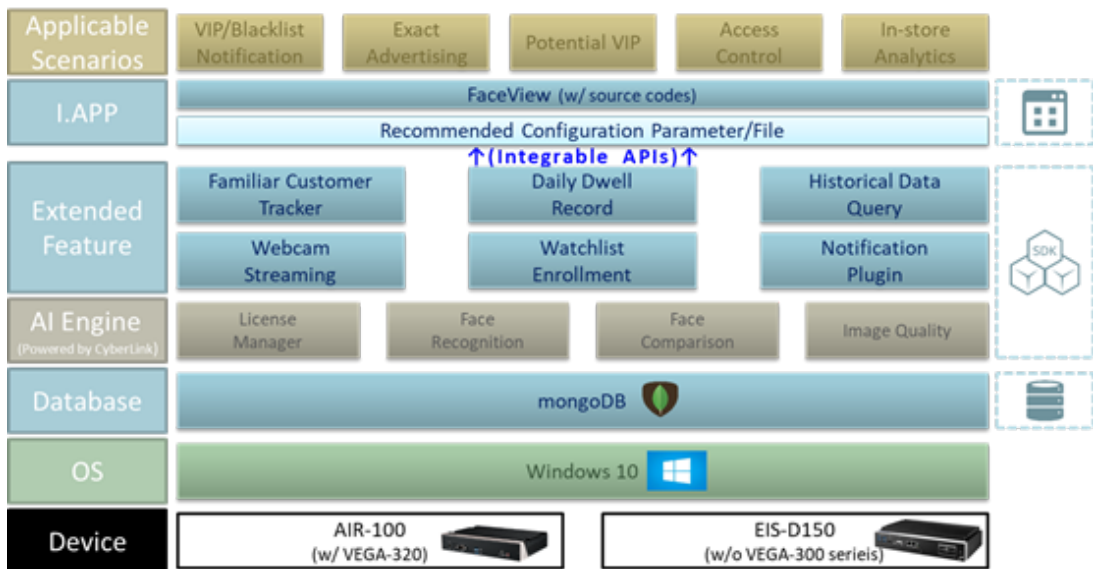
Applicable Scenarios

VIP/Blacklist Notification

Exact Advertising

Potential VIP

Access Control

In-store Analytics

I.APP

FaceView (w/ source codes)

Recommended Configuration Parameter/File

↑(Integrable APIs)↑

Extended Feature

Familiar Customer Tracker

Daily Dwell Record

Historical Data Query

Webcam Streaming

Watchlist Enrollment

Notification Plugin

SDK

AI Engine
(Powered by CyberLink)

License Manager

Face Recognition

Face Comparison

Image Quality

Database

mongoDB

OS

Windows 10

Device

AIR-100
(w/ VEGA-320)

EIS-D150
(w/o VEGA-300 serieis)